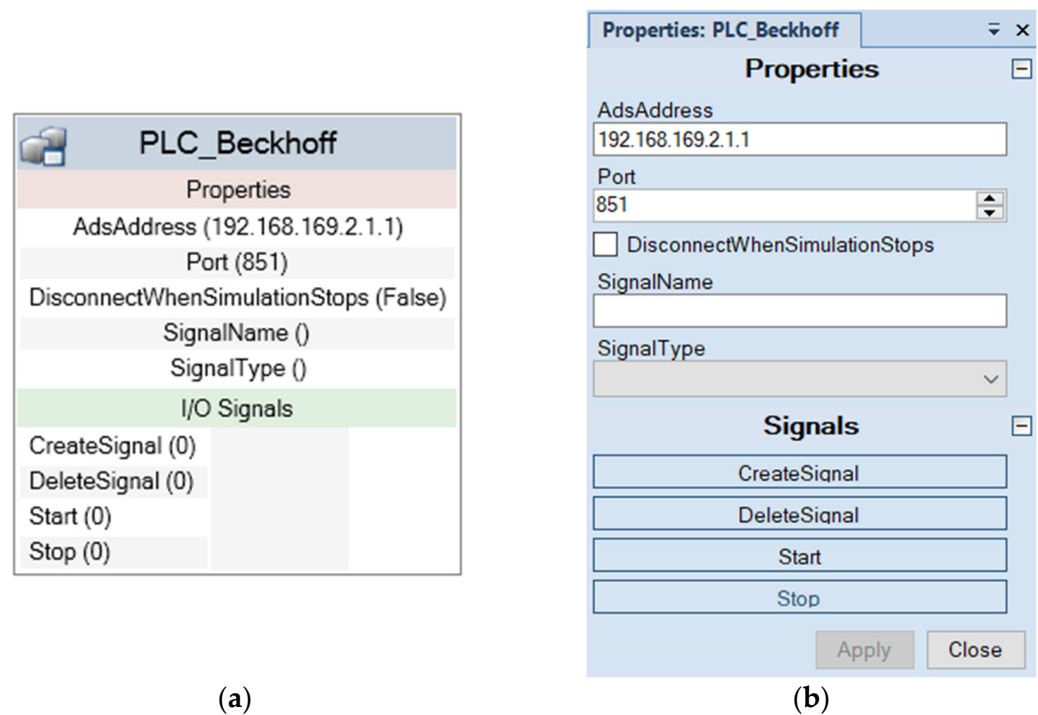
PLC_Beckhoff
Properties
AdsAddress (192.168.169.2.1.1)
Port (851)
DisconnectWhenSimulationStops (False)
SignalName ()
SignalType ()
I/O Signals
CreateSignal (0)
DeleteSignal (0)
Start (0)
Stop (0)

(a)

Properties: PLC_Beckhoff
Properties
AdsAddress
192.168.169.2.1.1
Port
851
DisconnectWhenSimulationStops
SignalName
SignalType
Signals
CreateSignal
DeleteSignal
Start
Stop
Apply
Close

(b)